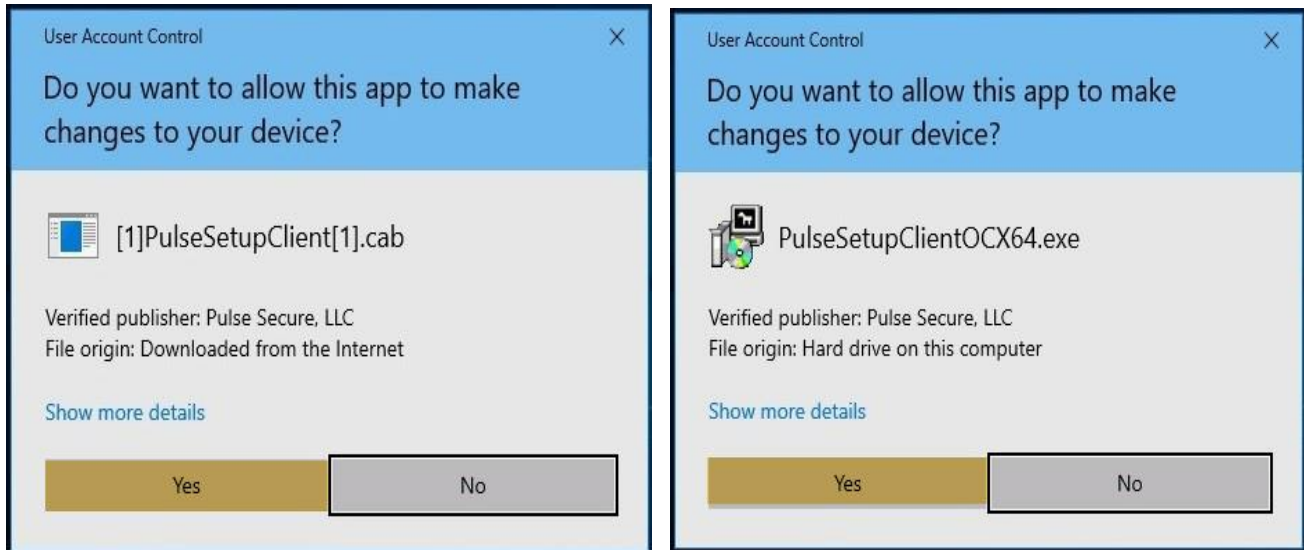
User Account Control

×

Do you want to allow this app to make changes to your device?

[1]PulseSetupClient[1].cab

Verified publisher: Pulse Secure, LLC
File origin: Downloaded from the Internet

Show more details

Yes

No

User Account Control

×

Do you want to allow this app to make changes to your device?

PulseSetupClientOCX64.exe

Verified publisher: Pulse Secure, LLC
File origin: Hard drive on this computer

Show more details

Yes

No